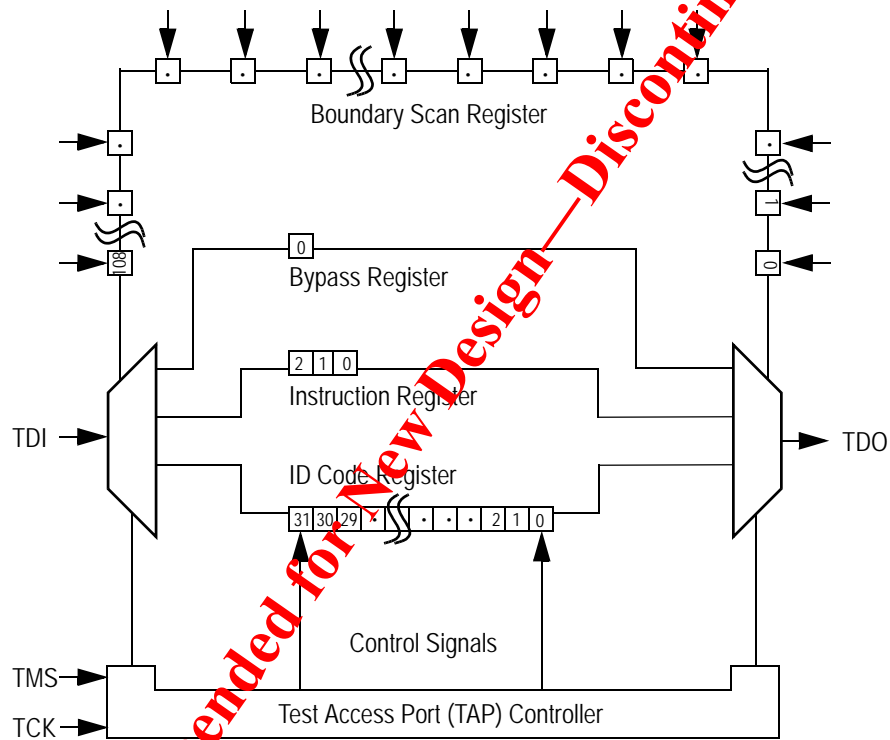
Boundary Scan Register

108

1

0

0

Bypass Register

2 1 0

Instruction Register

TDI

TDO

ID Code Register

31 30 29 · · · · 2 1 0

Control Signals

TMS

TCK

Test Access Port (TAP) Controller

ended for New Design—Discontin